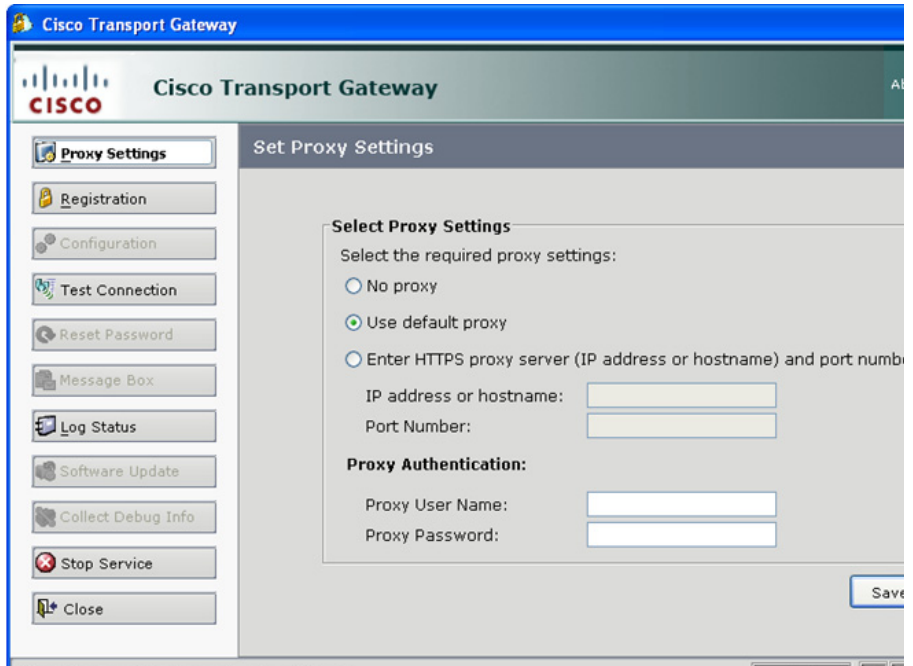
Cisco Transport Gateway

cisco

Cisco Transport Gateway

Ab

Proxy Settings

Registration

Configuration

Test Connection

Reset Password

Message Box

Log Status

Software Update

Collect Debug Info

Stop Service

Close

Set Proxy Settings

Select Proxy Settings

Select the required proxy settings:

No proxy

Use default proxy

Enter HTTPS proxy server (IP address or hostname) and port numb

IP address or hostname:

Port Number:

Proxy Authentication:

Proxy User Name:

Proxy Password:

Save